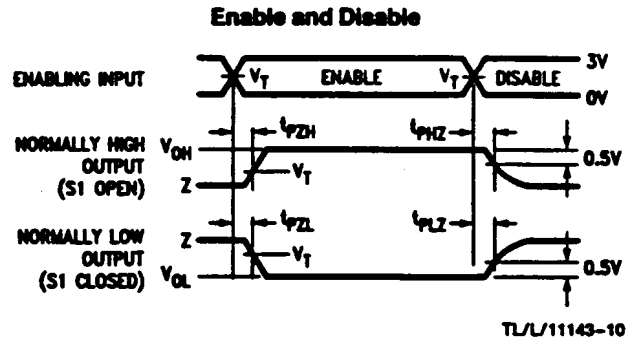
Enable and Disable

ENABLING INPUT

$V_T$

ENABLE

$V_T$

DISABLE

3V

0V

NORMALLY HIGH OUTPUT (S1 OPEN)

$V_{OH}$

$t_{PZH}$

$t_{PHZ}$

$V_T$

Z

0.5V

NORMALLY LOW OUTPUT (S1 CLOSED)

Z

$t_{PZL}$

$t_{PLZ}$

$V_T$

$V_{OL}$

0.5V

TL/L/11143–10